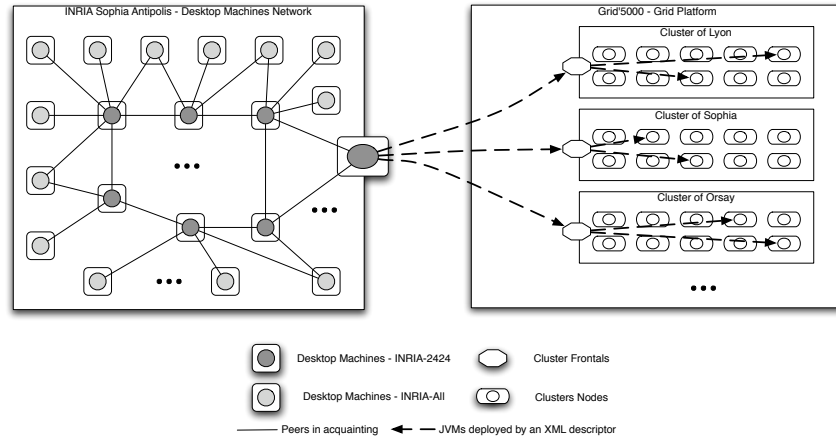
INRIA Sophia Antipolis - Desktop Machines Network

...

...

...

Grid'5000 - Grid Platform

Cluster of Lyon

Cluster of Sophia

Cluster of Orsay

...

Desktop Machines - INRIA-2424

Cluster Frontals

Desktop Machines - INRIA-All

Clusters Nodes

Peers in acquainting

JVMs deployed by an XML descriptor